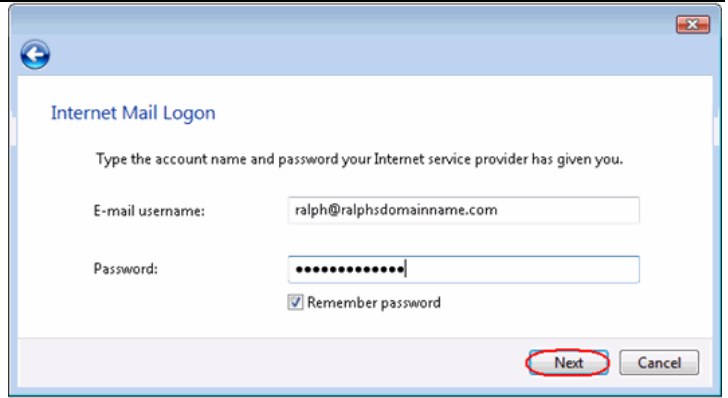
Internet Mail Logon

Type the account name and password your Internet service provider has given you.

E-mail username: ralph@ralphsdomainname.com

Password: ••••••••••••••

Remember password

Next Cancel